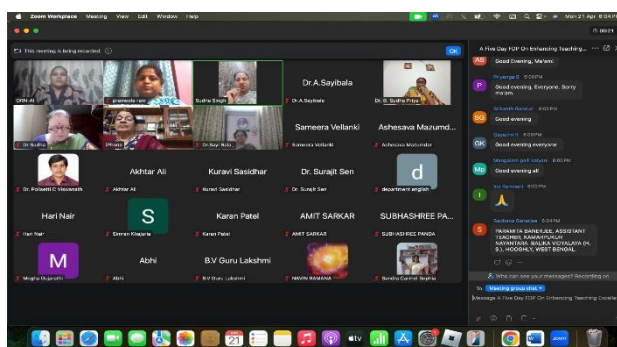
Zoom Workplace Meeting View Edit Window Help

Mon 21 Apr 6:04 PM

This meeting is being recorded

OK

DRN Ali

pramoda rani

Sudha Singh

Dr.A.Sayibala

Dr.A.Sayibala

Dr. B. Sudha Priya

Dr Sudha

iPhone

Dr Sayi Kala

Sameera Vellanki

Sameera Vellanki

Ashesava Mazumd...

Ashesava Mazumdar

Dr. Polisetti C Vasanath

Akhtar Ali

Akhtar Ali

Kuravi Sasidhar

Kuravi Sasidhar

Dr. Surajit Sen

Dr. Surajit Sen

d

department english

Hari Nair

Hari Nair

S

Simran Khajuria

Karan Patel

Karan Patel

AMIT SARKAR

AMIT SARKAR

SUBHASHREE PA...

SUBHASHREE PANDA

M

Megha Dujarothi

Abhi

Abhi

B.V Guru Lakshmi

B.V Guru Lakshmi

NAVIN PAMANA

Bandra Carmel Sophia

A Five Day FDP On Enhancing Teaching...

AS

Good Evening, Ma'am

P

Priyanga B 6:03 PM

Good evening, Everyone. Sorry ma'am.

SG

Srikanth Gandur 6:03 PM

Good evening

OK

Good evening everyone

Mp

Mangalam pati kalyani 6:03 PM

Good evening all

I

6:03 PM

S

Sadhana Banerjee 6:04 PM

PARAMITA BANERJEE, ASSISTANT TEACHER, KAMARPUKUR NAYANTARA BALIKA VIDYALAYA (H. S.), HOOGHLY, WEST BENGAL

Who can see your messages? Recording on

To: Meeting group chat

Message A Five Day FDP On Enhancing Teaching Excelle